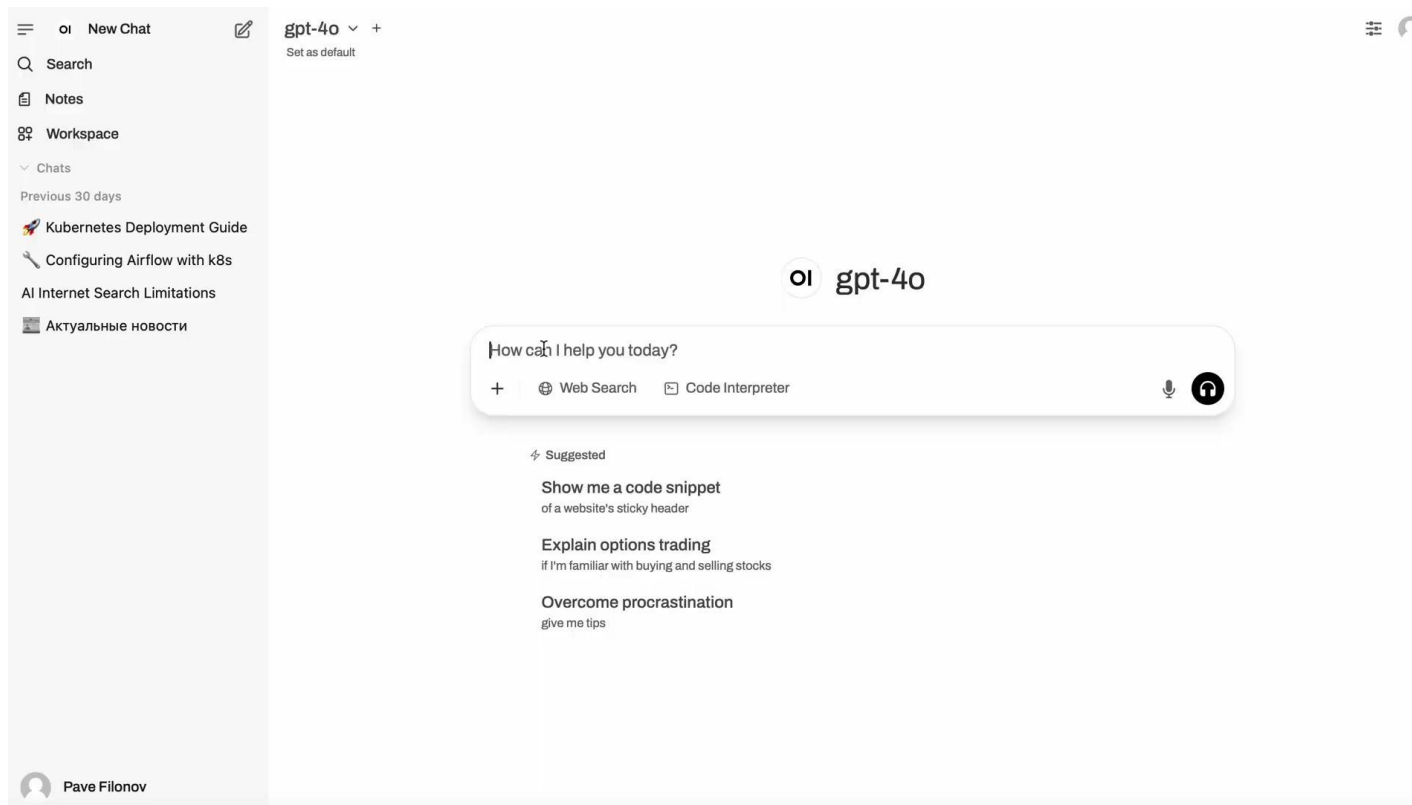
OI New Chat
Search
Notes
Workspace
Chats
Previous 30 days
Kubernetes Deployment Guide
Configuring Airflow with k8s
AI Internet Search Limitations
Актуальные новости

Pave Filonov

gpt-4o
Set as default

OI gpt-4o

How can I help you today?
+ Web Search Code Interpreter

Suggested
Show me a code snippet
of a website's sticky header
Explain options trading
if I'm familiar with buying and selling stocks
Overcome procrastination
give me tips